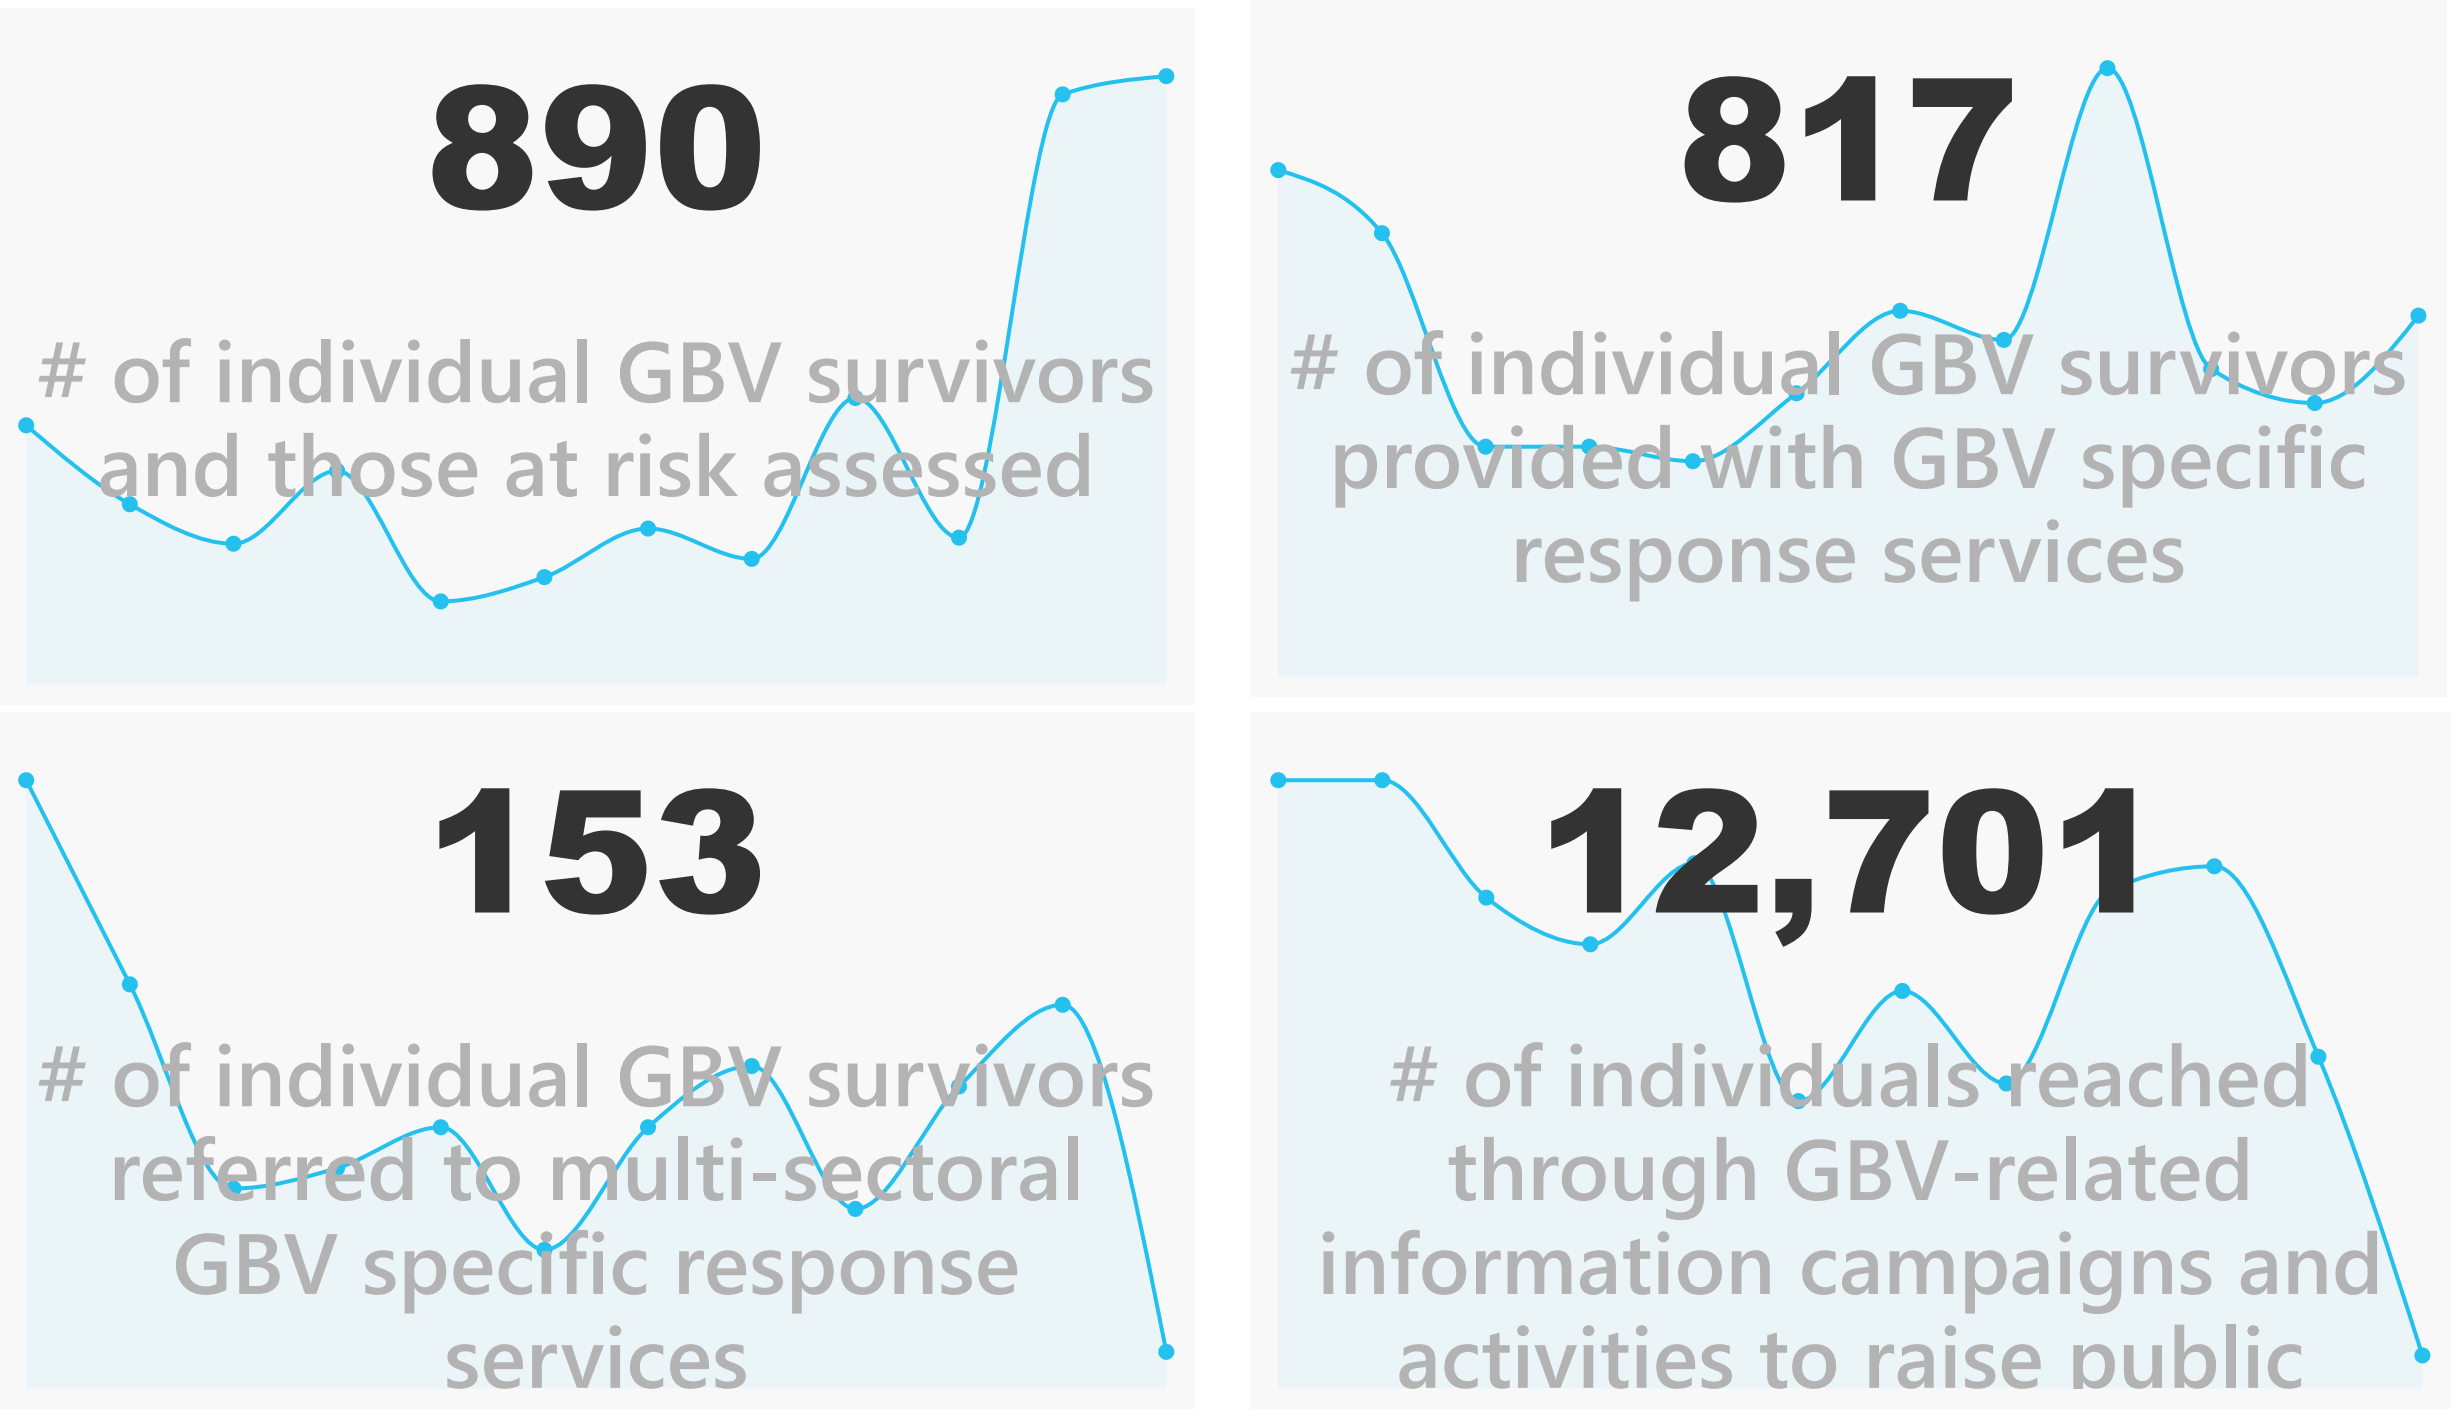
890

# of individual GBV survivors and those at risk assessed

817

# of individual GBV survivors provided with GBV specific response services

153

# of individual GBV survivors referred to multi-sectoral GBV specific response services

12,701

# of individuals reached through GBV-related information campaigns and activities to raise public